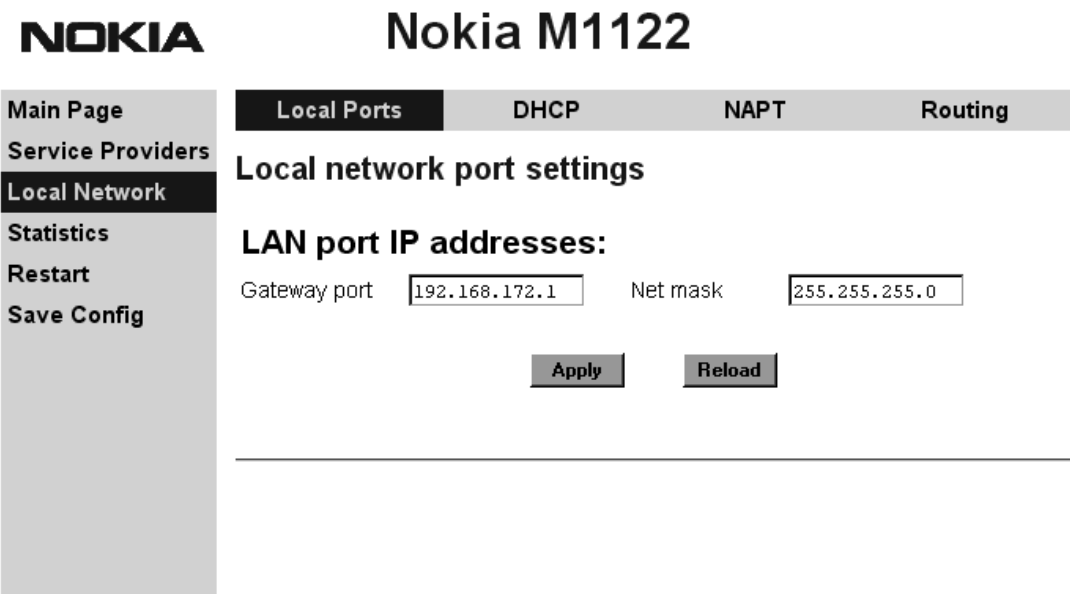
NOKIA

Nokia M1122

Main Page
Service Providers
Local Network
Statistics
Restart
Save Config

Local Ports | DHCP | NAPT | Routing

Local network port settings

LAN port IP addresses:

Gateway port 192.168.172.1 Net mask 255.255.255.0

Apply Reload